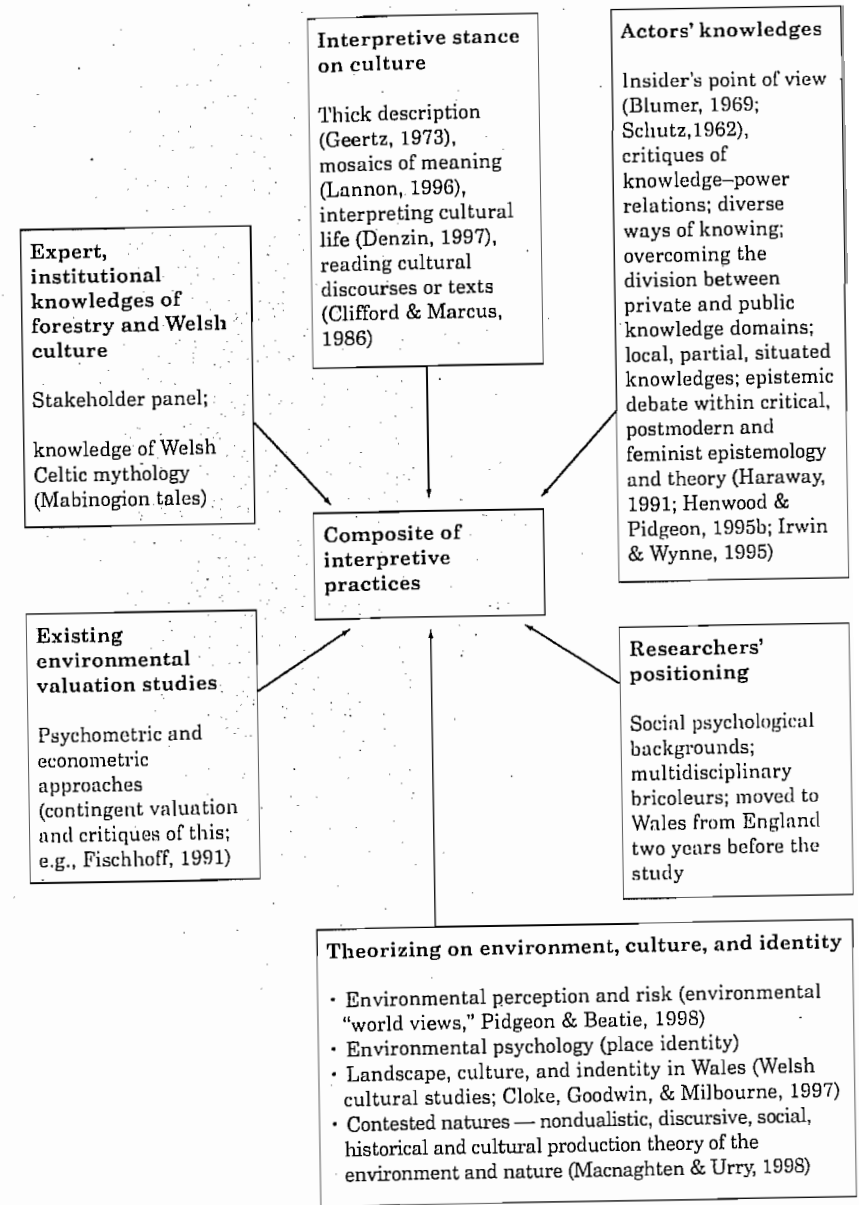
Interpretive stance on culture

Thick description (Geertz, 1973), mosaics of meaning (Lannon, 1996), interpreting cultural life (Denzin, 1997), reading cultural discourses or texts (Clifford & Marcus, 1986)

Actors' knowledges

Insider's point of view (Blumer, 1969; Schutz,1962), critiques of knowledge–power relations; diverse ways of knowing; overcoming the division between private and public knowledge domains; local, partial, situated knowledges; epistemic debate within critical, postmodern and feminist epistemology and theory (Haraway, 1991; Henwood & Pidgeon, 1995b; Irwin & Wynne, 1995)

Expert, institutional knowledges of forestry and Welsh culture

Stakeholder panel;

knowledge of Welsh Celtic mythology (Mabinogion tales)

Composite of interpretive practices

Existing environmental valuation studies

Psychometric and econometric approaches (contingent valuation and critiques of this; e.g., Fischhoff, 1991)

Researchers' positioning

Social psychological backgrounds; multidisciplinary bricoleurs; moved to Wales from England two years before the study

Theorizing on environment, culture, and identity

• Environmental perception and risk (environmental "world views," Pidgeon & Beatie, 1998)
• Environmental psychology (place identity)
• Landscape, culture, and indentity in Wales (Welsh cultural studies; Cloke, Goodwin, & Milbourne, 1997)
• Contested natures — nondualistic, discursive, social, historical and cultural production theory of the environment and nature (Macnaghten & Urry, 1998)